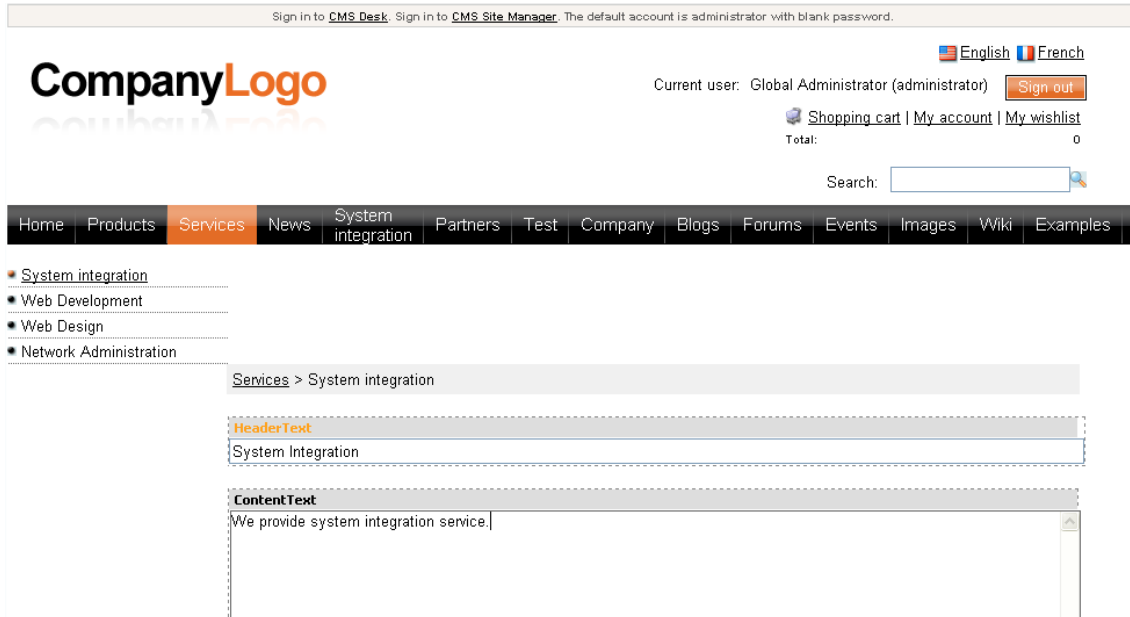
Sign in to CMS Desk. Sign in to CMS Site Manager. The default account is administrator with blank password.

English French

CompanyLogo

Current user: Global Administrator (administrator) Sign out

Shopping cart | My account | My wishlist

Total: 0

Search:

Home Products Services News System integration Partners Test Company Blogs Forums Events Images Wiki Examples

System integration
Web Development
Web Design
Network Administration

Services > System integration

HeaderText

System Integration

ContentText

We provide system integration service.